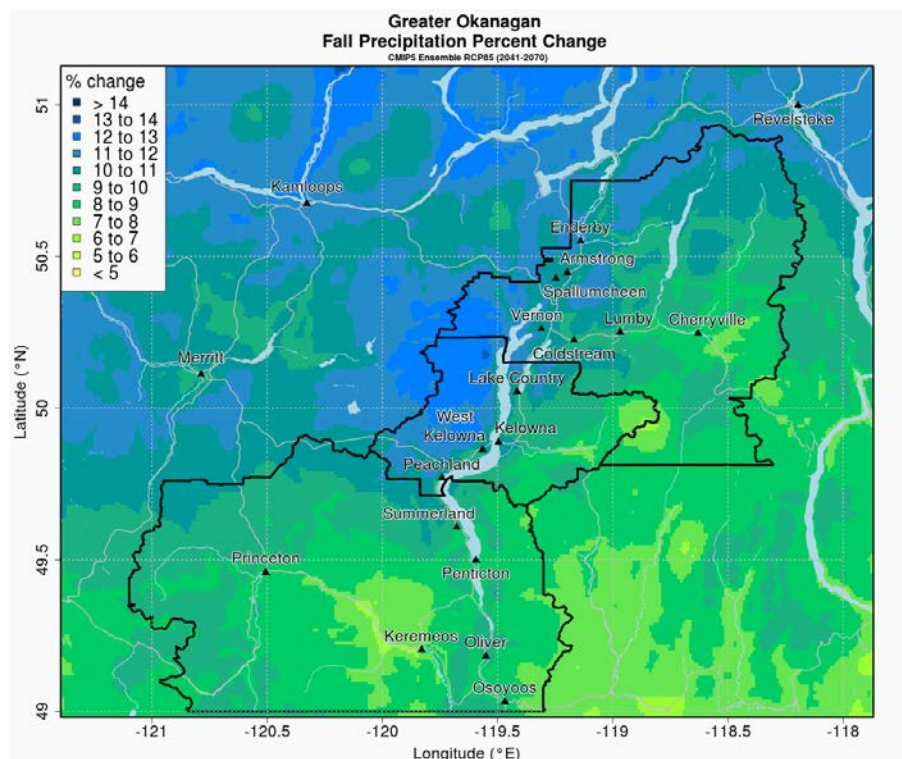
Greater Okanagan
Fall Precipitation Percent Change
CMIP5 Ensemble RCP85 (2041-2070)

% change
> 14
13 to 14
12 to 13
11 to 12
10 to 11
9 to 10
8 to 9
7 to 8
6 to 7
5 to 6
< 5

Revelstoke
Kamloops
Enderby
Armstrong
Spallumcheen
Vernon
Lumby
Cherryville
Coldstream
Merritt
Lake Country
West Kelowna
Kelowna
Peachland
Summerland
Princeton
Penticton
Keremeos
Oliver
Osoyoos

Latitude (°N)
51
50.5
50
49.5
49

-121
-120.5
-120
-119.5
-119
-118.5
-118
Longitude (°E)